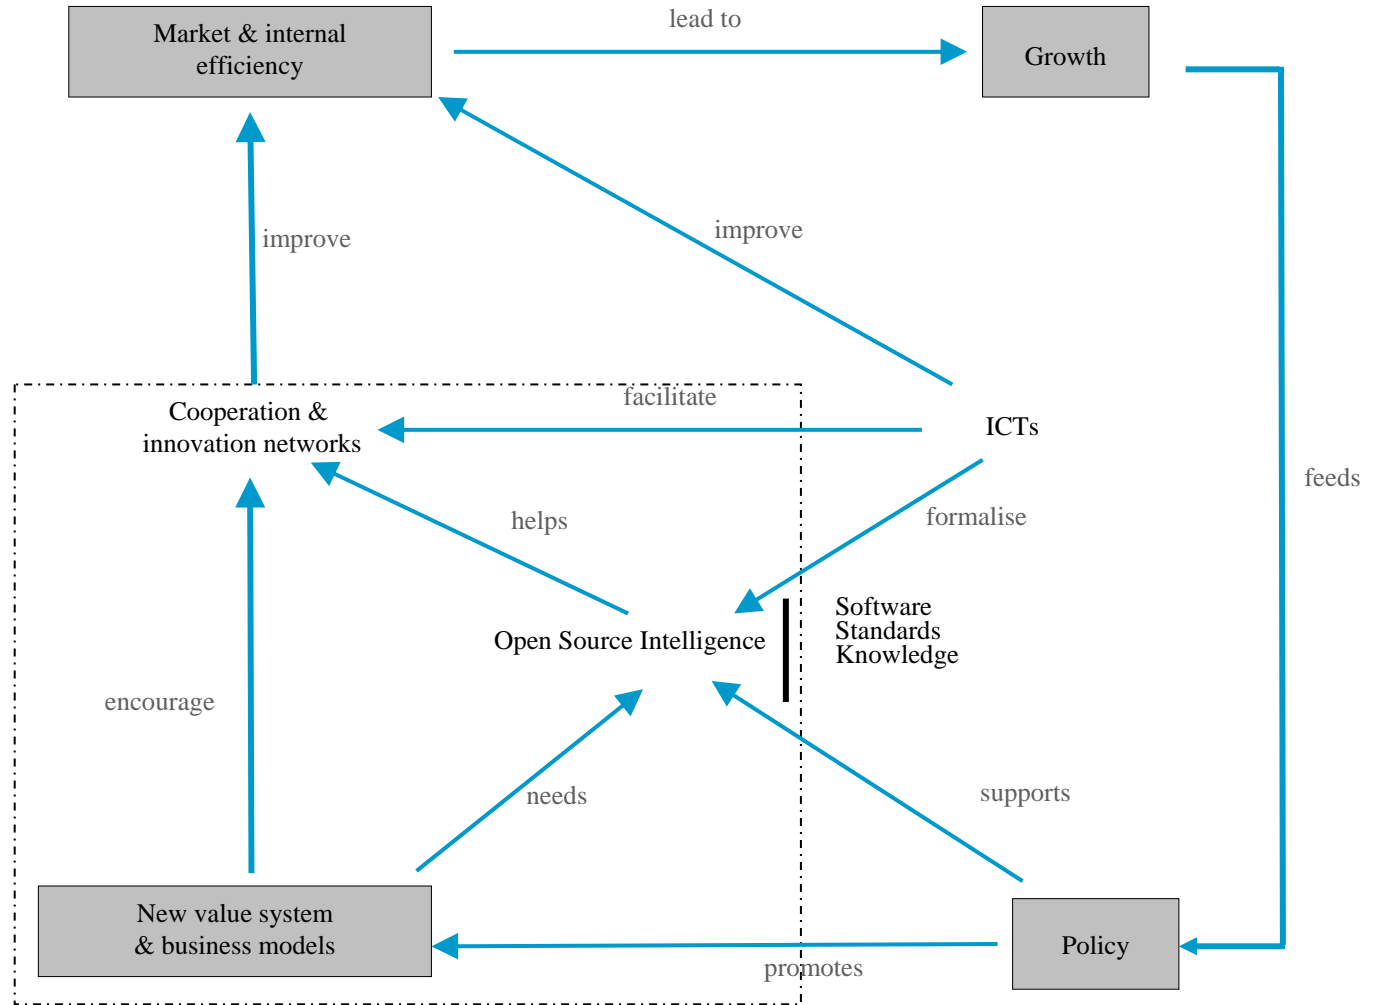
Market & internal efficiency

lead to

Growth

improve

improve

feeds

facilitate

Cooperation & innovation networks

ICTs

helps

formalise

Software
Standards
Knowledge

Open Source Intelligence

encourage

needs

supports

New value system & business models

Policy

promotes